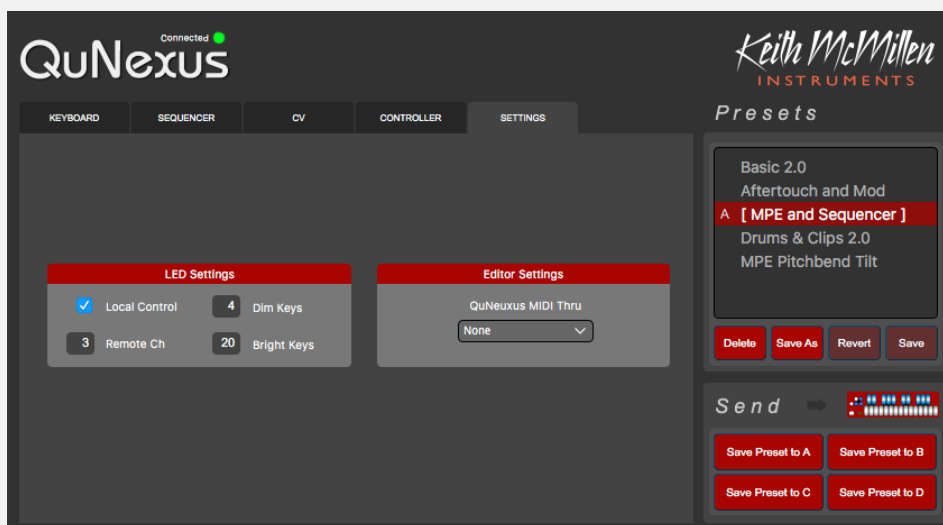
Connected

QuNexus

Keith McMillen INSTRUMENTS

KEYBOARD SEQUENCER CV CONTROLLER SETTINGS

Presets

Basic 2.0
Aftertouch and Mod
A [ MPE and Sequencer ]
Drums & Clips 2.0
MPE Pitchbend Tilt

Delete Save As Revert Save

LED Settings

Local Control 4 Dim Keys
3 Remote Ch 20 Bright Keys

Editor Settings

QuNeuxus MIDI Thru
None

Send

Save Preset to A Save Preset to B
Save Preset to C Save Preset to D